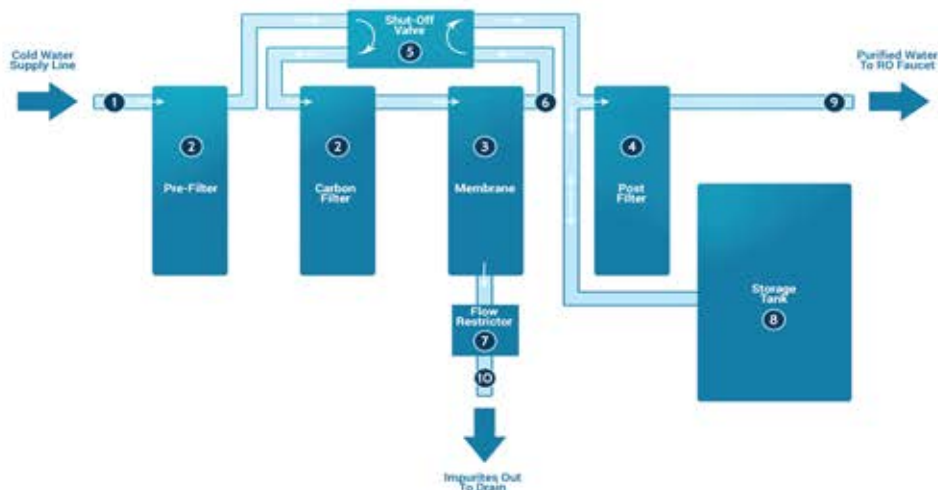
Cold Water Supply Line

1

Shut-Off Valve

5

2

Pre-Filter

2

Carbon Filter

3

Membrane

6

4

Post Filter

Purified Water To RO Faucet

9

Storage Tank

8

Flow Restrictor

7

10

Impurites Out To Drain